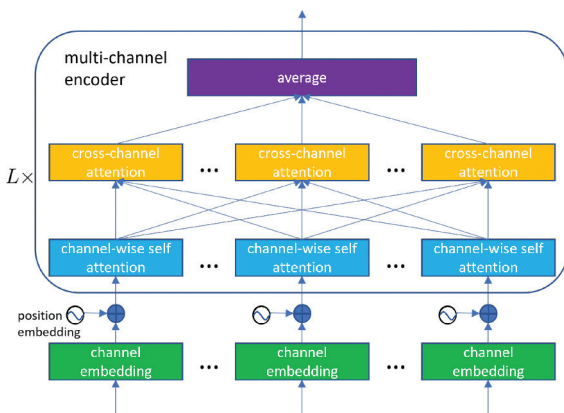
multi-channel encoder

average

$L\times$

cross-channel attention

...

cross-channel attention

...

cross-channel attention

channel-wise self attention

...

channel-wise self attention

...

channel-wise self attention

position embedding

channel embedding

...

channel embedding

...

channel embedding